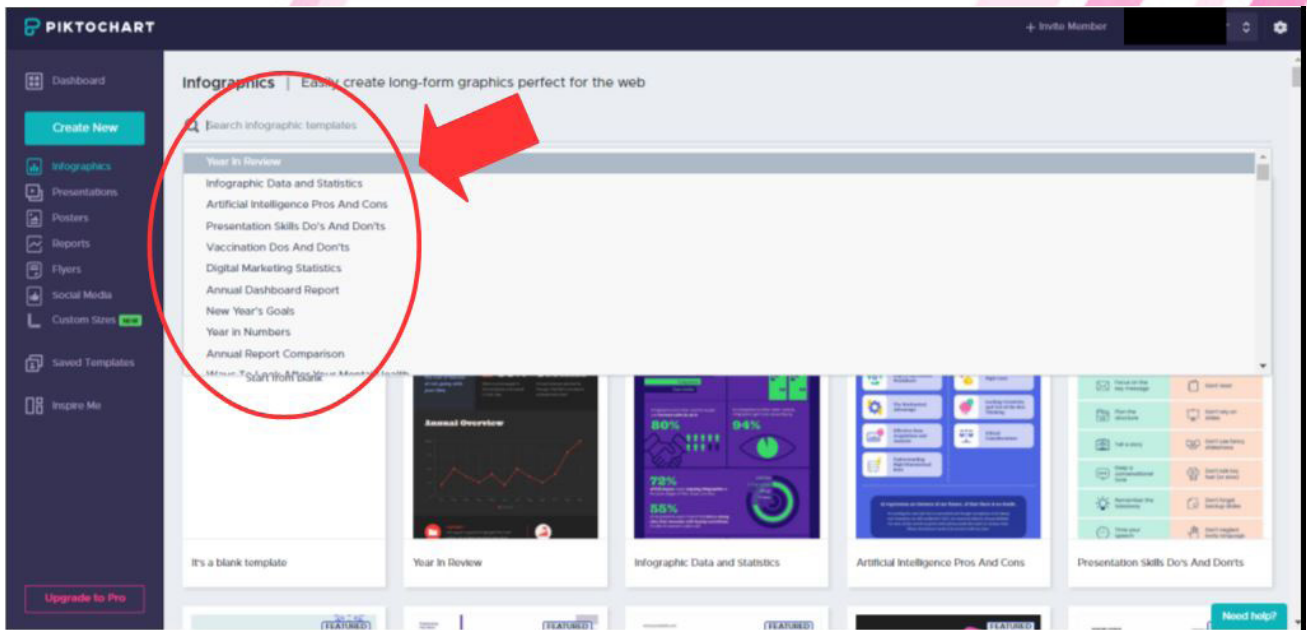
PIKTOCHART

+ Invite Member

Dashboard

Create New

Infographics
Presentations
Posters
Reports
Flyers
Social Media
Custom Sizes NEW

Saved Templates

Inspire Me

Upgrade to Pro

Infographics | Easily create long-form graphics perfect for the web

Search infographic templates

Year In Review
Infographic Data and Statistics
Artificial Intelligence Pros And Cons
Presentation Skills Do's And Don'ts
Vaccination Dos And Don'ts
Digital Marketing Statistics
Annual Dashboard Report
New Year's Goals
Year in Numbers
Annual Report Comparison
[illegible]

Start from blank

Annual Overview

80%
94%
72%
55%

It's a blank template

Year In Review

Infographic Data and Statistics

Artificial Intelligence Pros And Cons

Presentation Skills Do's And Don'ts

FEATURED
FEATURED
FEATURED
FEATURED

Need help?